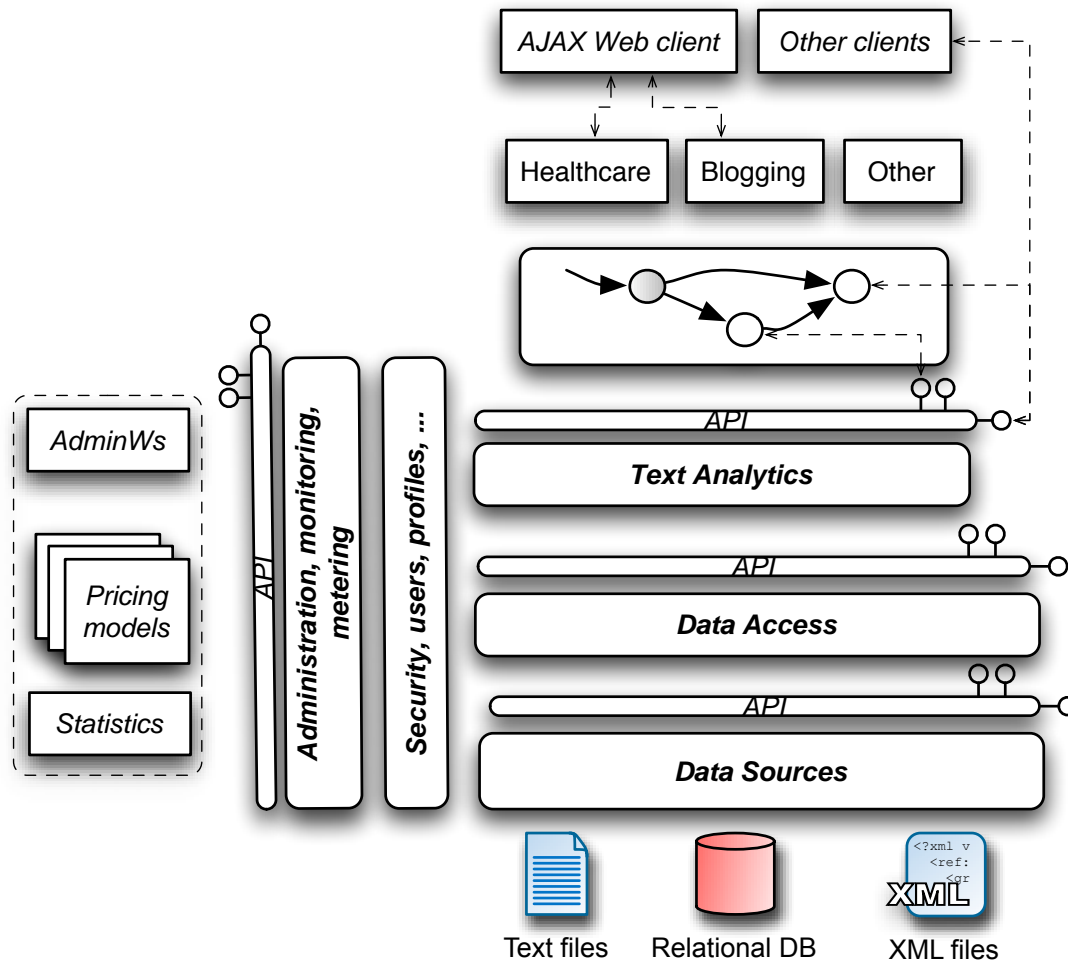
AJAX Web client

Other clients

Healthcare

Blogging

Other

AdminWs

Pricing models

Statistics

API

Administration, monitoring, metering

Security, users, profiles, ...

API

Text Analytics

API

Data Access

API

Data Sources

<?xml v
<ref:
<gr
XML

Text files

Relational DB

XML files